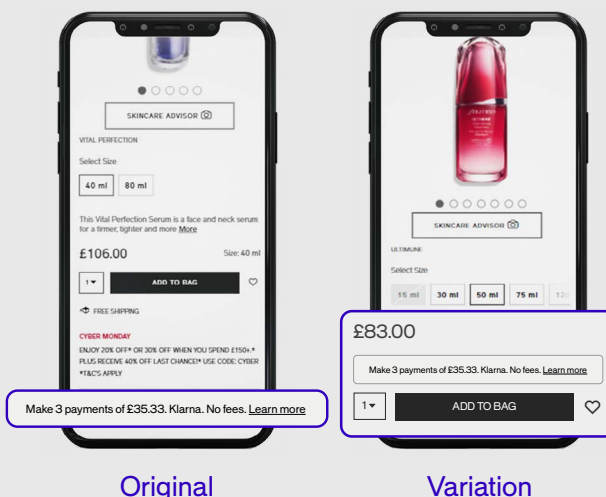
SKINCARE ADVISOR

VITAL PERFECTION

Select Size

40 ml | 80 ml

This Vital Perfection Serum is a face and neck serum for a firmer, tighter and more More

£106.00

Size: 40 ml

1▾ ADD TO BAG

FREE SHIPPING

CYBER MONDAY

ENJOY 20% OFF* OR 30% OFF WHEN YOU SPEND £150+.* PLUS RECEIVE 40% OFF LAST CHANCE!* USE CODE: CYBER *T&C'S APPLY

Make 3 payments of £35.33. Klarna. No fees. Learn more

Original

SKINCARE ADVISOR

ULTIMUNE

Select Size

15 ml | 30 ml | 50 ml | 75 ml | 12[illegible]

£83.00

Make 3 payments of £35.33. Klarna. No fees. Learn more

1▾ ADD TO BAG

Variation